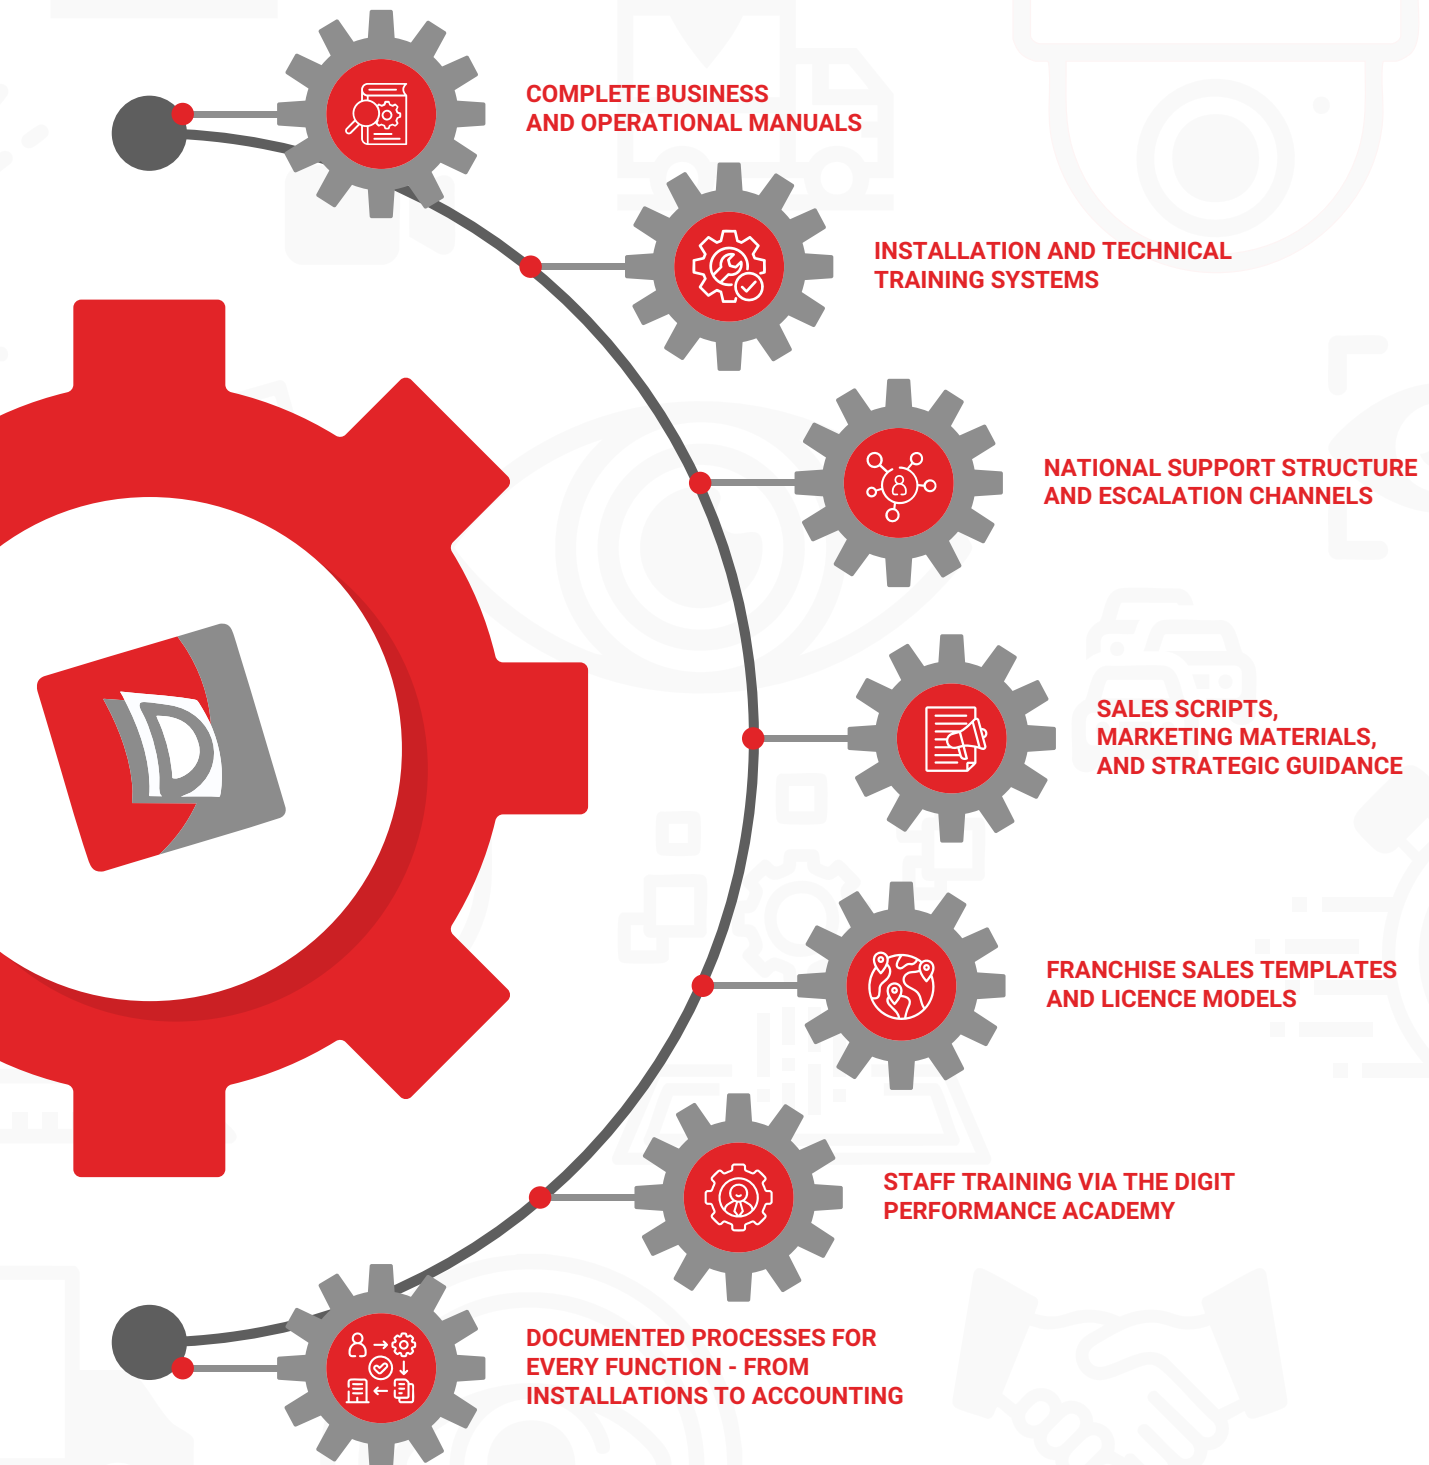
COMPLETE BUSINESS AND OPERATIONAL MANUALS

INSTALLATION AND TECHNICAL TRAINING SYSTEMS

NATIONAL SUPPORT STRUCTURE AND ESCALATION CHANNELS

SALES SCRIPTS, MARKETING MATERIALS, AND STRATEGIC GUIDANCE

FRANCHISE SALES TEMPLATES AND LICENCE MODELS

STAFF TRAINING VIA THE DIGIT PERFORMANCE ACADEMY

DOCUMENTED PROCESSES FOR EVERY FUNCTION - FROM INSTALLATIONS TO ACCOUNTING